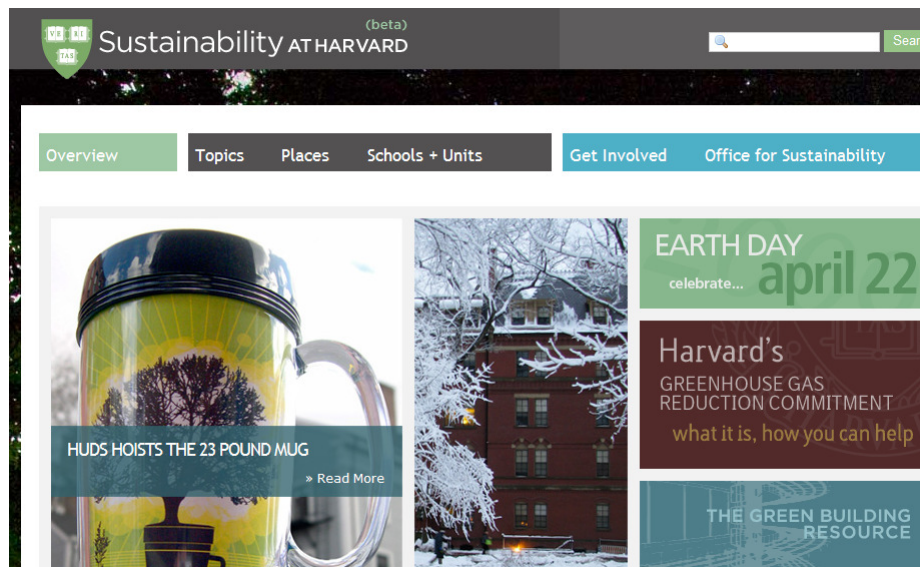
VE RI TAS

Sustainability AT HARVARD (beta)

Sear

Overview

Topics Places Schools + Units

Get Involved Office for Sustainability

HUDS HOISTS THE 23 POUND MUG

» Read More

EARTH DAY

celebrate... april 22

Harvard's

GREENHOUSE GAS REDUCTION COMMITMENT

what it is, how you can help

THE GREEN BUILDING RESOURCE